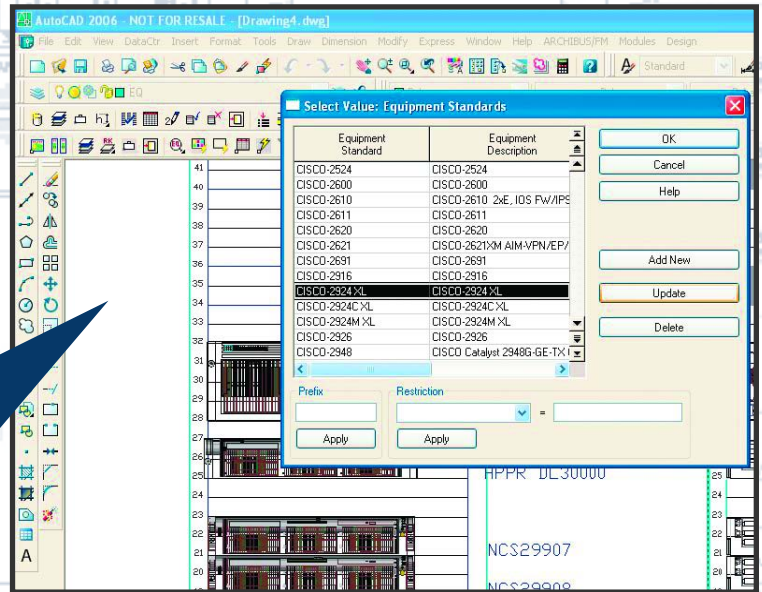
AutoCAD 2006 - NOT FOR RESALE - [Drawing4.dwg]

File Edit View DataCtr Insert Format Tools Draw Dimension Modify Express Window Help ARCHIBUS/FM Modules Design

Standard

EQ

Select Value: Equipment Standards

| Equipment Standard | Equipment Description |
|---|---|
| CISCO-2524 | CISCO-2524 |
| CISCO-2600 | CISCO-2600 |
| CISCO-2610 | CISCO-2610 2xE, IOS FW/IPS |
| CISCO-2611 | CISCO-2611 |
| CISCO-2620 | CISCO-2620 |
| CISCO-2621 | CISCO-2621XM AIM-VPN/EP/ |
| CISCO-2691 | CISCO-2691 |
| CISCO-2916 | CISCO-2916 |
| CISCO-2924 XL | CISCO-2924 XL |
| CISCO-2924C XL | CISCO-2924C XL |
| CISCO-2924M XL | CISCO-2924M XL |
| CISCO-2926 | CISCO-2926 |
| CISCO-2948 | CISCO Catalyst 2948G-GE-TX |

OK
Cancel
Help
Add New
Update
Delete

Prefix
Restriction
=
Apply
Apply

41 40 39 38 37 36 35 34 33 32 31 30 29 28 27 26 25 24 23 22 21 20

HPPR DL30000

NCS29907

NCS29908

25 24 23 22 21 20

A